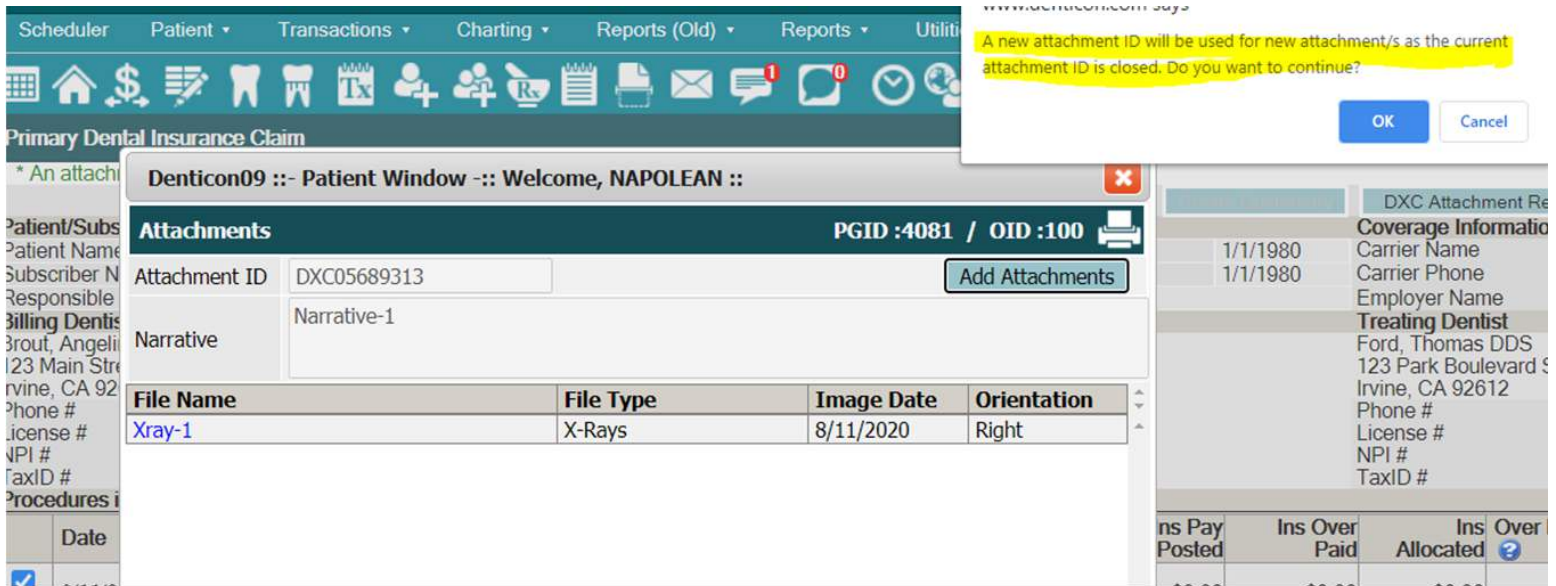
Scheduler Patient ▾ Transactions ▾ Charting ▾ Reports (Old) ▾ Reports ▾ Utiliti

www.denticon.com says

A new attachment ID will be used for new attachment/s as the current attachment ID is closed. Do you want to continue?

OK Cancel

Tx Rx 1 0

Primary Dental Insurance Claim

* An attachi

Denticon09 ::- Patient Window -:: Welcome, NAPOLEAN ::

Attachments PGID :4081 / OID :100

Attachment ID DXC05689313 Add Attachments

Narrative Narrative-1

| File Name | File Type | Image Date | Orientation |
|---|---|---|---|
| Xray-1 | X-Rays | 8/11/2020 | Right |

Patient/Subs
Patient Name
Subscriber N
Responsible
Billing Dentis
Brout, Angeli
123 Main Stre
Irvine, CA 92
Phone #
License #
NPI #
TaxID #
Procedures i

Date

1/1/1980
1/1/1980

DXC Attachment Re
Coverage Informatio
Carrier Name
Carrier Phone
Employer Name
Treating Dentist
Ford, Thomas DDS
123 Park Boulevard S
Irvine, CA 92612
Phone #
License #
NPI #
TaxID #

Ins Pay Posted | Ins Over Paid | Ins Allocated | Over